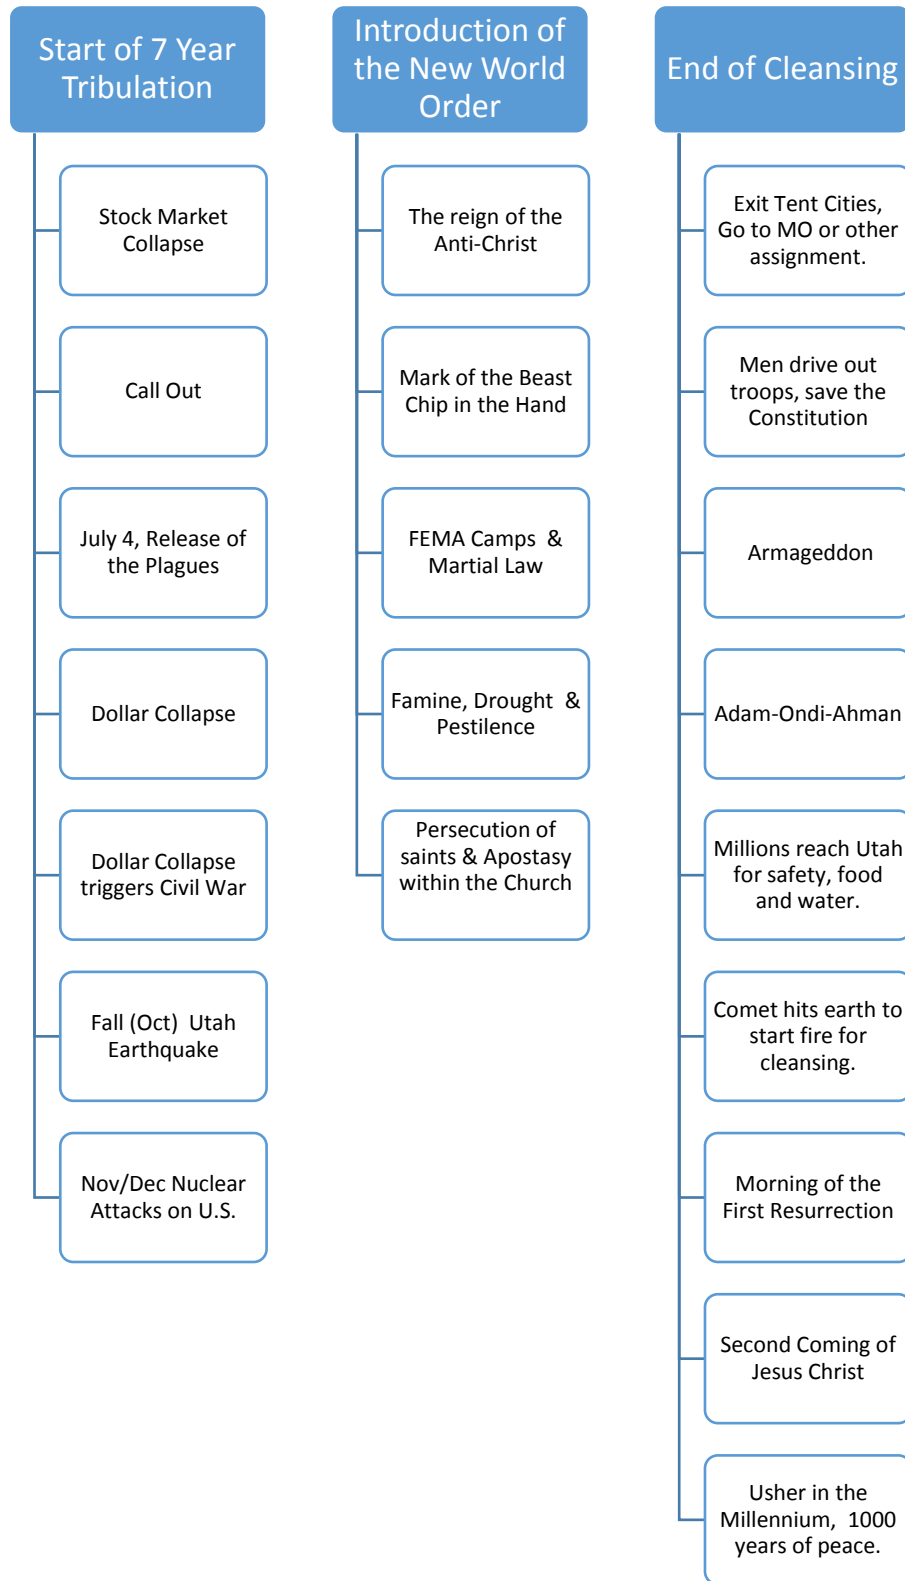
Start of 7 Year Tribulation

Stock Market Collapse

Call Out

July 4, Release of the Plagues

Dollar Collapse

Dollar Collapse triggers Civil War

Fall (Oct) Utah Earthquake

Nov/Dec Nuclear Attacks on U.S.

Introduction of the New World Order

The reign of the Anti-Christ

Mark of the Beast Chip in the Hand

FEMA Camps & Martial Law

Famine, Drought & Pestilence

Persecution of saints & Apostasy within the Church

End of Cleansing

Exit Tent Cities, Go to MO or other assignment.

Men drive out troops, save the Constitution

Armageddon

Adam-Ondi-Ahman

Millions reach Utah for safety, food and water.

Comet hits earth to start fire for cleansing.

Morning of the First Resurrection

Second Coming of Jesus Christ

Usher in the Millennium, 1000 years of peace.